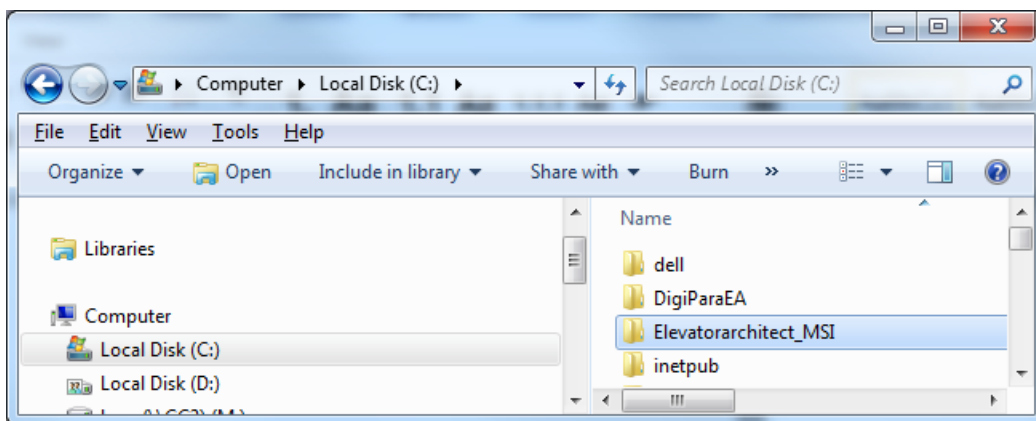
Computer ▸ Local Disk (C:) ▸

Search Local Disk (C:)

File Edit View Tools Help

Organize ▾ Open Include in library ▾ Share with ▾ Burn »

Libraries

Computer

Local Disk (C:)

Local Disk (D:)

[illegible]

Name

dell

DigiParaEA

Elevatorarchitect_MSI

inetpub